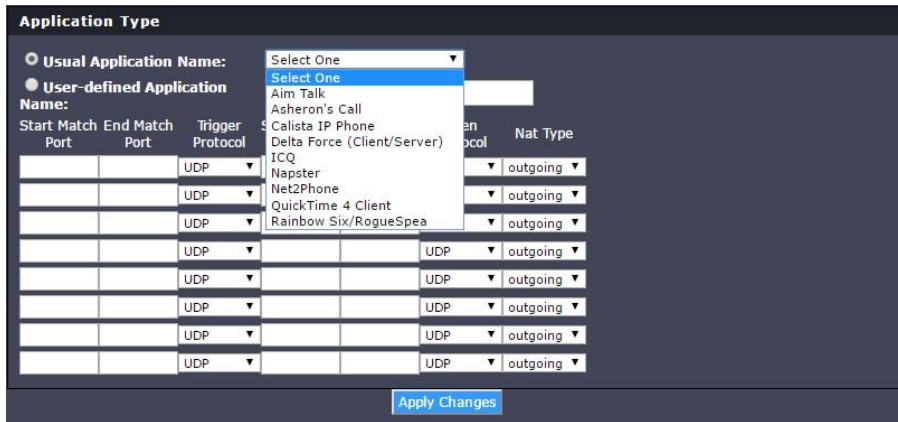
Application Type

Usual Application Name: Select One

Select One
Aim Talk
Asheron's Call
Calista IP Phone
Delta Force (Client/Server)
ICQ
Napster
Net2Phone
QuickTime 4 Client
Rainbow Six/RogueSpea

User-defined Application Name:

| Start Match Port | End Match Port | Trigger Protocol | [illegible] | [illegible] | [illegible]en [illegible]ocol | Nat Type |
|---|---|---|---|---|---|---|
| | | UDP | | | | outgoing |
| | | UDP | | | | outgoing |
| | | UDP | | | | outgoing |
| | | UDP | | | UDP | outgoing |
| | | UDP | | | UDP | outgoing |
| | | UDP | | | UDP | outgoing |
| | | UDP | | | UDP | outgoing |
| | | UDP | | | UDP | outgoing |

Apply Changes